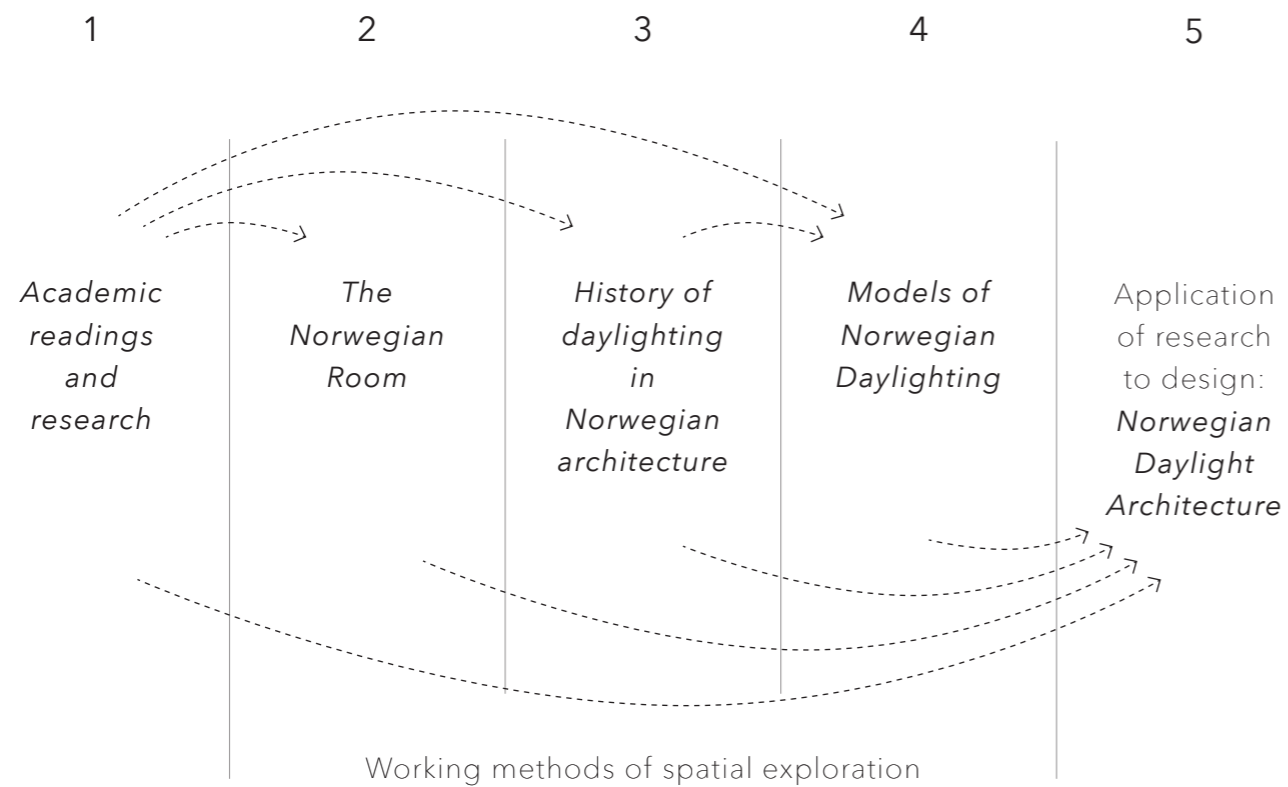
1

Academic readings and research

2

The Norwegian Room

3

History of daylighting in Norwegian architecture

4

Models of Norwegian Daylighting

5

Application of research to design: Norwegian Daylight Architecture

Working methods of spatial exploration